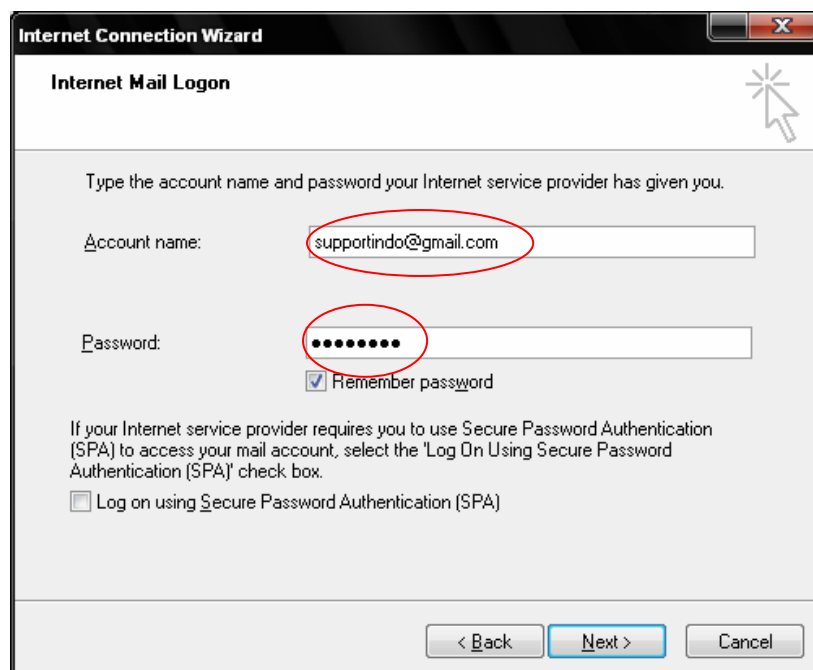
Internet Connection Wizard

Internet Mail Logon

Type the account name and password your Internet service provider has given you.

Account name: supportindo@gmail.com

Password: ••••••••

Remember password

If your Internet service provider requires you to use Secure Password Authentication (SPA) to access your mail account, select the 'Log On Using Secure Password Authentication (SPA)' check box.

Log on using Secure Password Authentication (SPA)

< Back Next > Cancel